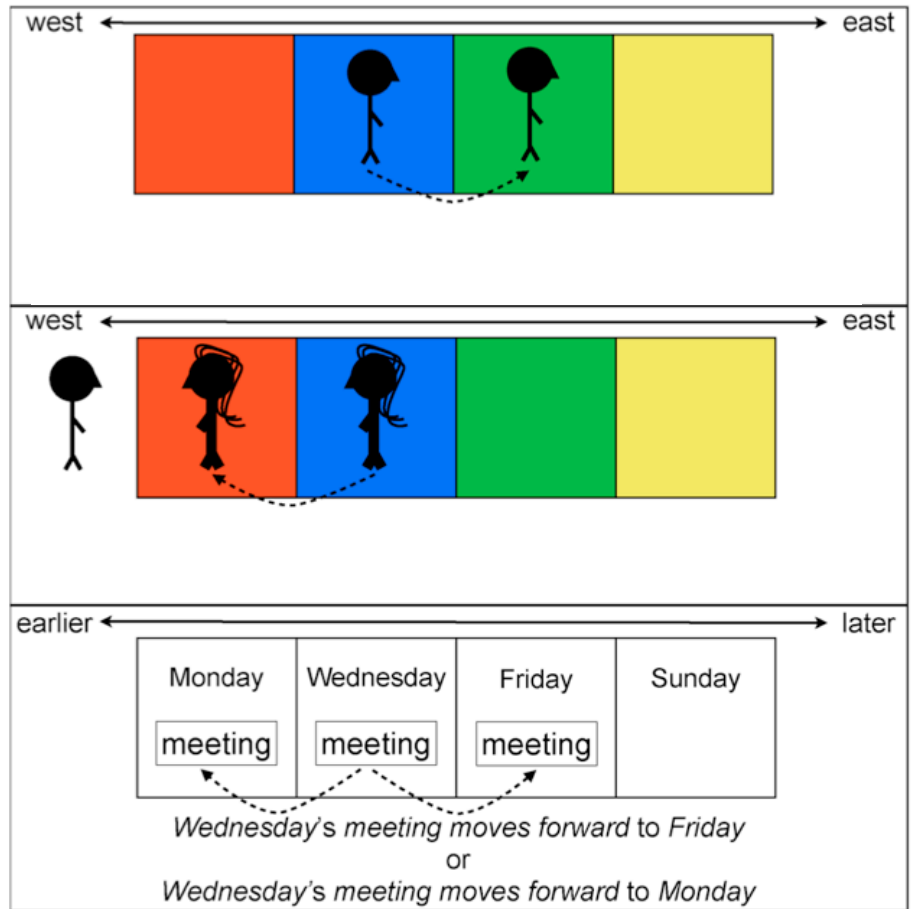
west east

west east

earlier later

| Monday | Wednesday | Friday | Sunday |
|---|---|---|---|
| meeting | meeting | meeting | |

*Wednesday's meeting moves forward* to *Friday*
or
*Wednesday's meeting moves forward* to *Monday*